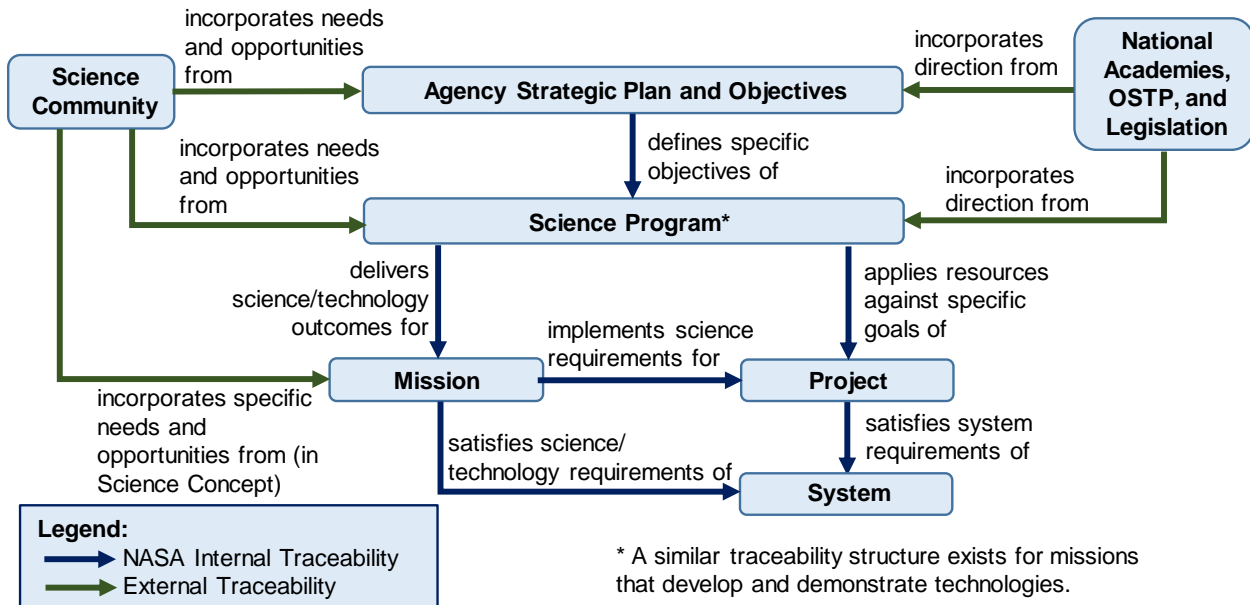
Science Community

incorporates needs and opportunities from

Agency Strategic Plan and Objectives

incorporates direction from

National Academies, OSTP, and Legislation

defines specific objectives of

incorporates needs and opportunities from

incorporates direction from

Science Program*

delivers science/technology outcomes for

applies resources against specific goals of

implements science requirements for

Mission

Project

incorporates specific needs and opportunities from (in Science Concept)

satisfies science/ technology requirements of

satisfies system requirements of

System

Legend:
NASA Internal Traceability
External Traceability

* A similar traceability structure exists for missions that develop and demonstrate technologies.